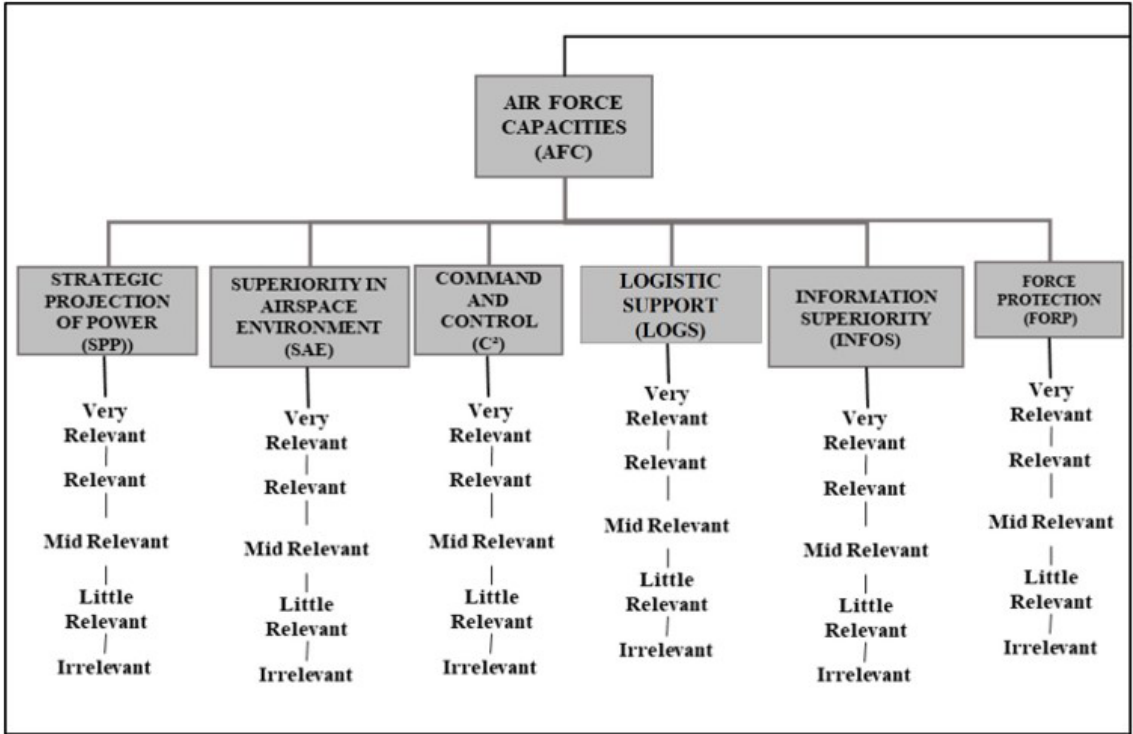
AIR FORCE CAPACITIES (AFC)

STRATEGIC PROJECTION OF POWER (SPP))

Very Relevant
Relevant
Mid Relevant
Little Relevant
Irrelevant

SUPERIORITY IN AIRSPACE ENVIRONMENT (SAE)

Very Relevant
Relevant
Mid Relevant
Little Relevant
Irrelevant

COMMAND AND CONTROL ($C^2$)

Very Relevant
Relevant
Mid Relevant
Little Relevant
Irrelevant

LOGISTIC SUPPORT (LOGS)

Very Relevant
Relevant
Mid Relevant
Little Relevant
Irrelevant

INFORMATION SUPERIORITY (INFOS)

Very Relevant
Relevant
Mid Relevant
Little Relevant
Irrelevant

FORCE PROTECTION (FORP)

Very Relevant
Relevant
Mid Relevant
Little Relevant
Irrelevant